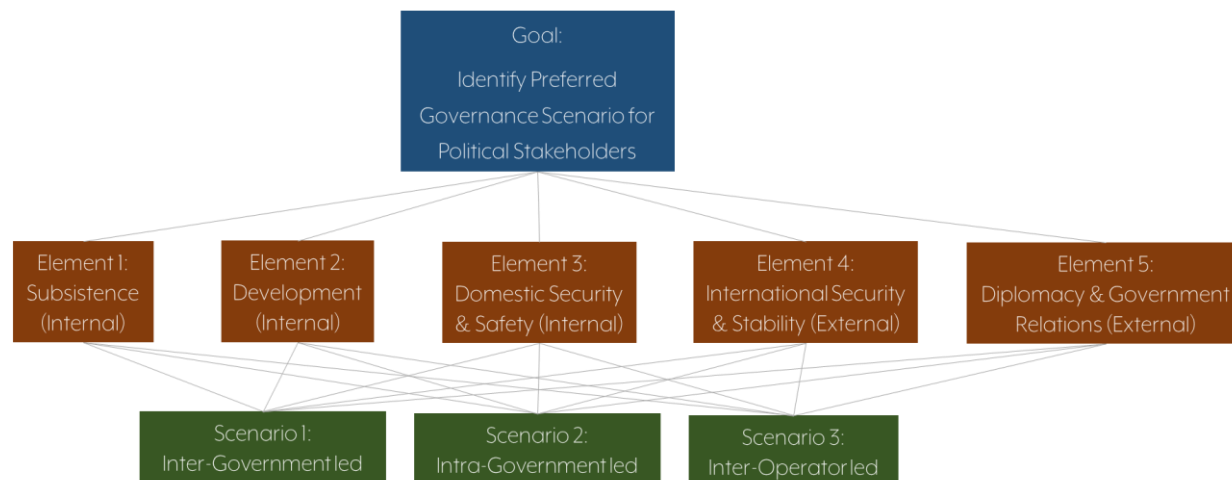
Goal:
Identify Preferred Governance Scenario for Political Stakeholders

Element 1:
Subsistence
(Internal)

Element 2:
Development
(Internal)

Element 3:
Domestic Security
& Safety (Internal)

Element 4:
International Security
& Stability (External)

Element 5:
Diplomacy & Government
Relations (External)

Scenario 1:
Inter-Government led

Scenario 2:
Intra-Government led

Scenario 3:
Inter-Operator led